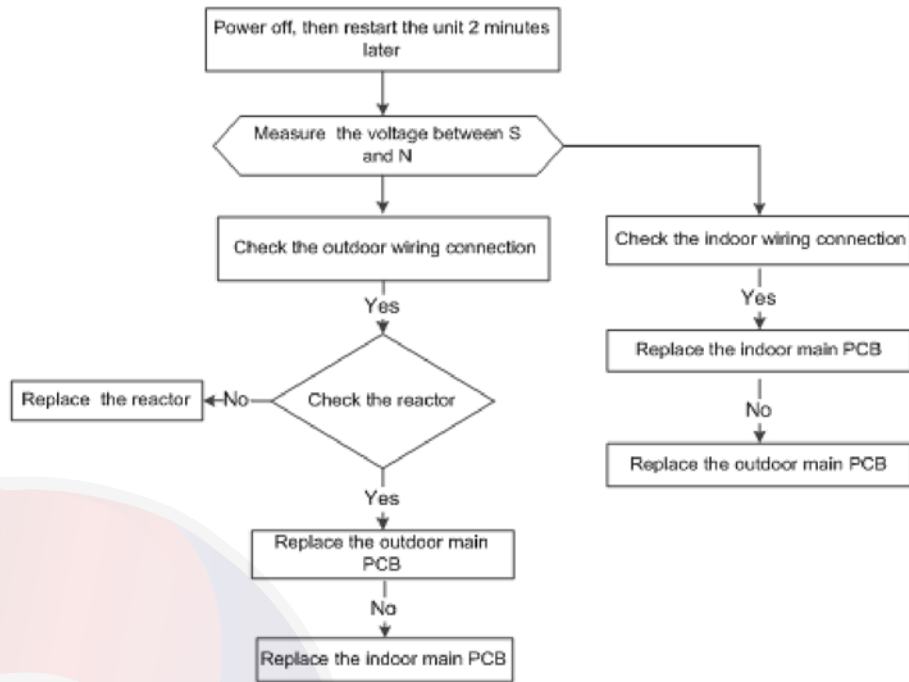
Power off, then restart the unit 2 minutes later

Measure the voltage between S and N

Check the outdoor wiring connection

Check the indoor wiring connection

Yes

Yes

Replace the indoor main PCB

Replace the reactor

No

Check the reactor

No

Replace the outdoor main PCB

Yes

Replace the outdoor main PCB

No

Replace the indoor main PCB